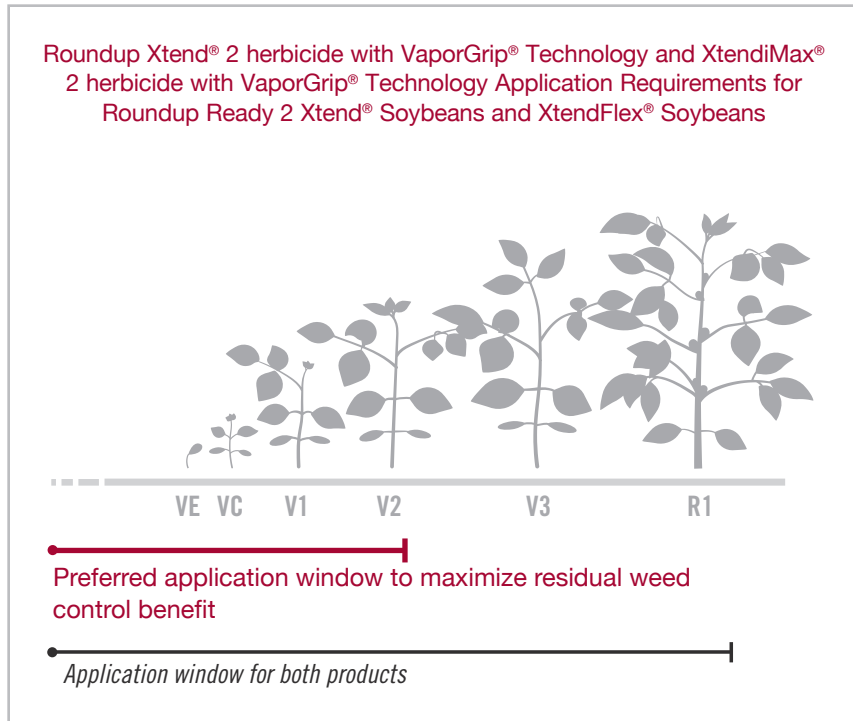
Roundup Xtend® 2 herbicide with VaporGrip® Technology and XtendiMax® 2 herbicide with VaporGrip® Technology Application Requirements for Roundup Ready 2 Xtend® Soybeans and XtendFlex® Soybeans

VE VC V1 V2 V3 R1

Preferred application window to maximize residual weed control benefit

Application window for both products